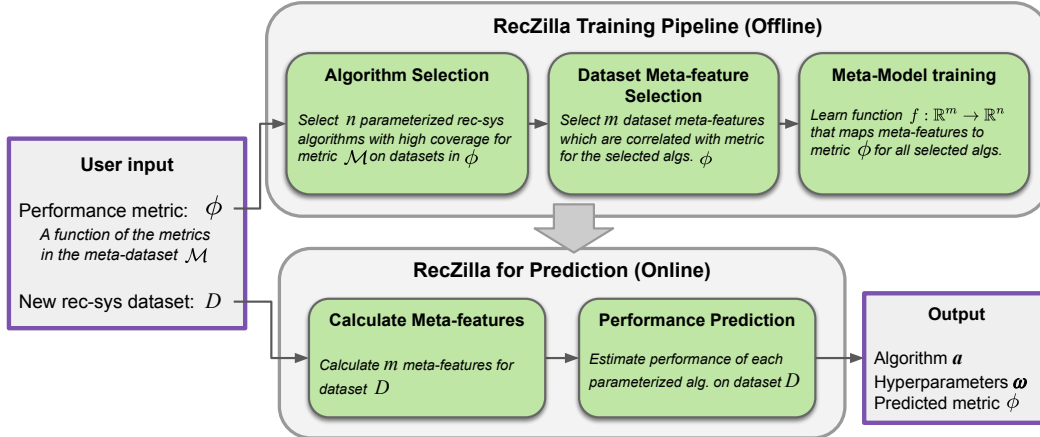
RecZilla Training Pipeline (Offline)

Algorithm Selection

Select $n$ parameterized rec-sys algorithms with high coverage for metric $\mathcal{M}$ on datasets in $\phi$

Dataset Meta-feature Selection

Select $m$ dataset meta-features which are correlated with metric for the selected algs. $\phi$

Meta-Model training

Learn function $f : \mathbb{R}^m \rightarrow \mathbb{R}^n$ that maps meta-features to metric $\phi$ for all selected algs.

User input

Performance metric: $\phi$

A function of the metrics in the meta-dataset $\mathcal{M}$

New rec-sys dataset: $D$

RecZilla for Prediction (Online)

Calculate Meta-features

Calculate $m$ meta-features for dataset $D$

Performance Prediction

Estimate performance of each parameterized alg. on dataset $D$

Output

Algorithm $\boldsymbol{a}$

Hyperparameters $\boldsymbol{\omega}$

Predicted metric $\phi$